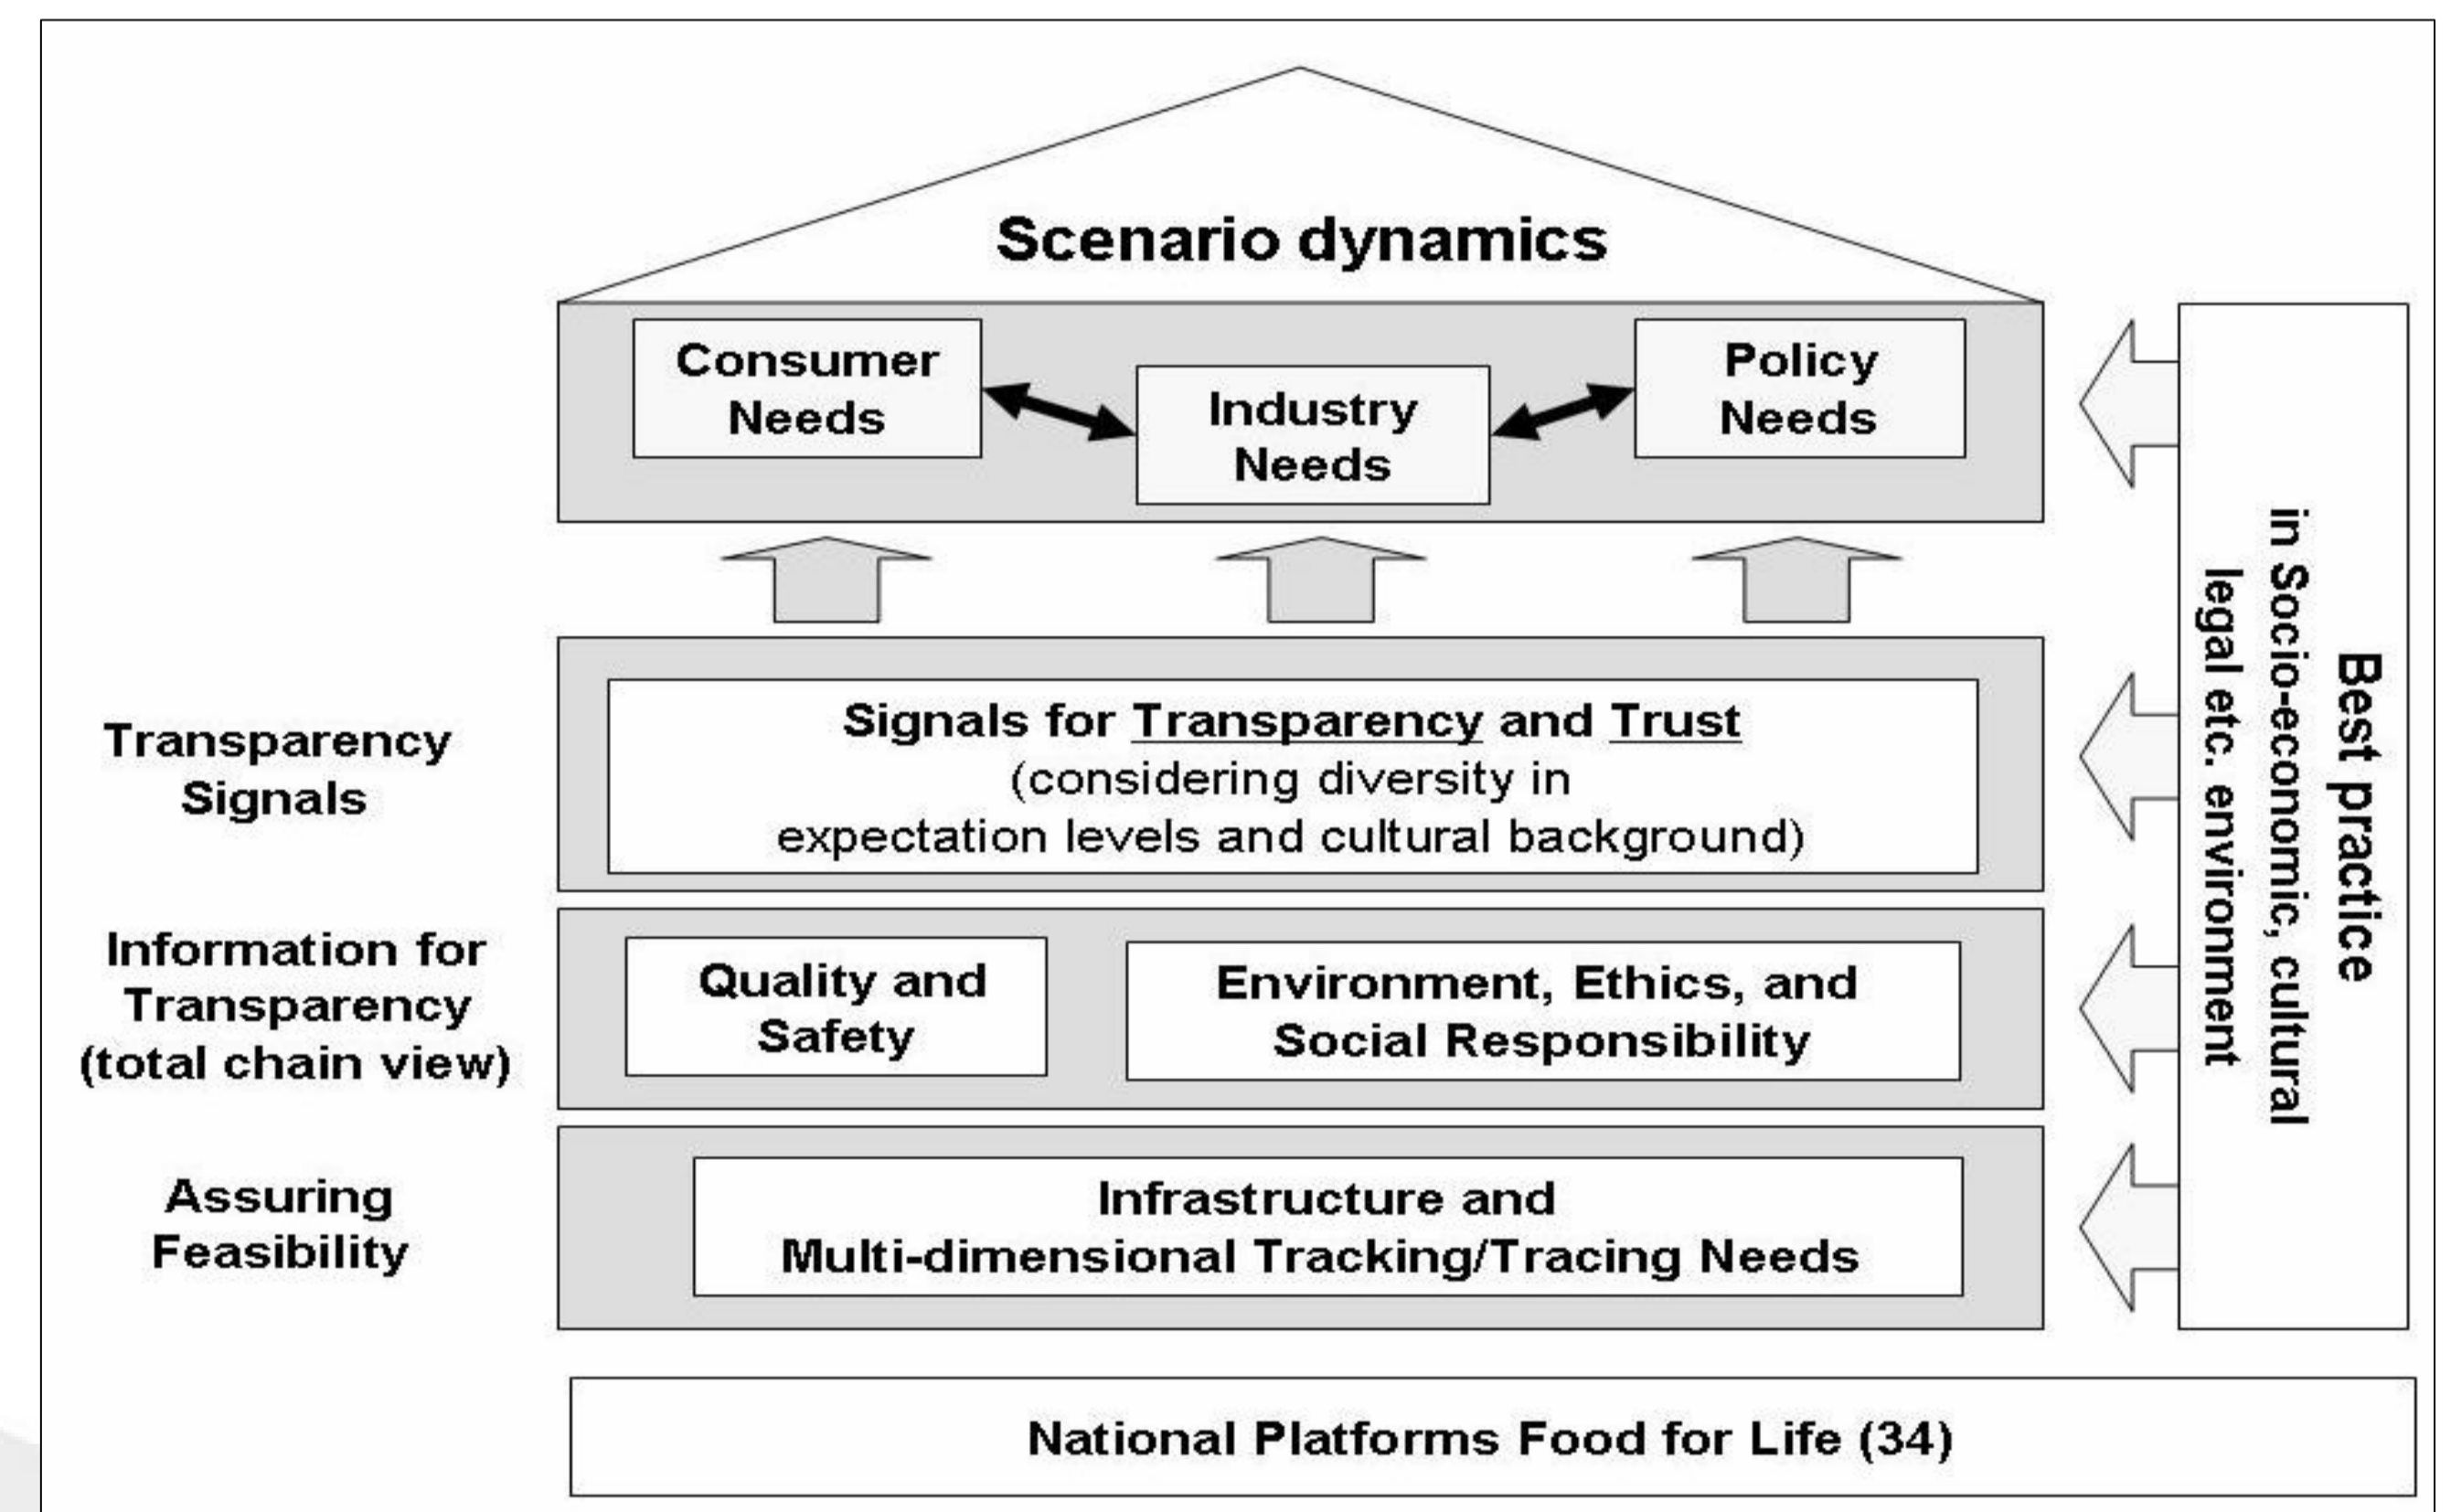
Scenario dynamics

Consumer Needs

Industry Needs

Policy Needs

Transparency Signals

Signals for Transparency and Trust (considering diversity in expectation levels and cultural background)

Information for Transparency (total chain view)

Quality and Safety

Environment, Ethics, and Social Responsibility

Assuring Feasibility

Infrastructure and Multi-dimensional Tracking/Tracing Needs

Best practice in Socio-economic, cultural legal etc. environment

National Platforms Food for Life (34)